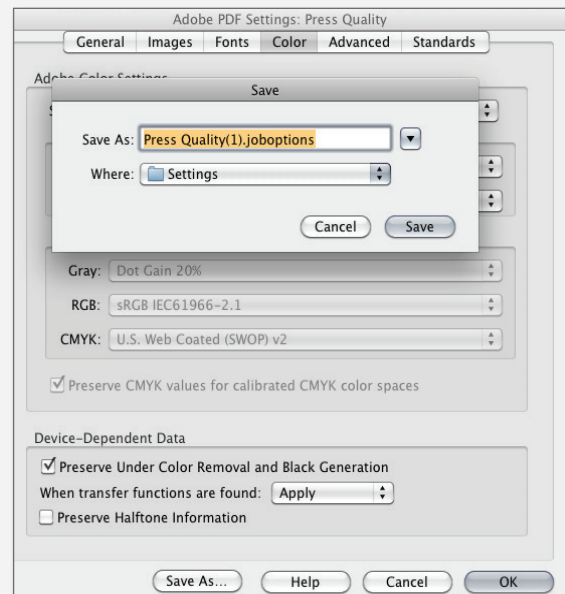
Adobe PDF Settings: Press Quality

General Images Fonts Color Advanced Standards

Adobe Color Settings

Save

Save As: Press Quality(1).joboptions

Where: Settings

Cancel Save

Gray: Dot Gain 20%

RGB: sRGB IEC61966-2.1

CMYK: U.S. Web Coated (SWOP) v2

☑ Preserve CMYK values for calibrated CMYK color spaces

Device-Dependent Data

☑ Preserve Under Color Removal and Black Generation

When transfer functions are found: Apply

☐ Preserve Halftone Information

Save As... Help Cancel OK